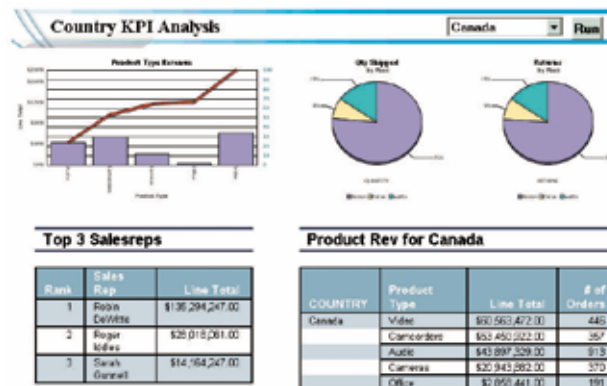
Country KPI Analysis

Canada

Run

Product Type Returns

Qty Shipped
By Plant

Returns
By Plant

Top 3 Salesreps

| Rank | Sales Rep | Line Total |
|---|---|---|
| 1 | Robin DeWitte | $135,294,247.00 |
| 2 | Roger Iddles | $28,018,081.00 |
| 3 | Sarah Gunnell | $14,164,247.00 |

Product Rev for Canada

| COUNTRY | Product Type | Line Total | # of Orders |
|---|---|---|---|
| Canada | Video | $60,563,472.00 | 446 |
| | Camcorders | $53,450,022.00 | 357 |
| | Audio | $43,897,329.00 | 913 |
| | Cameras | $20,943,882.00 | 372 |
| | Office | $2,858,441.00 | 193 |